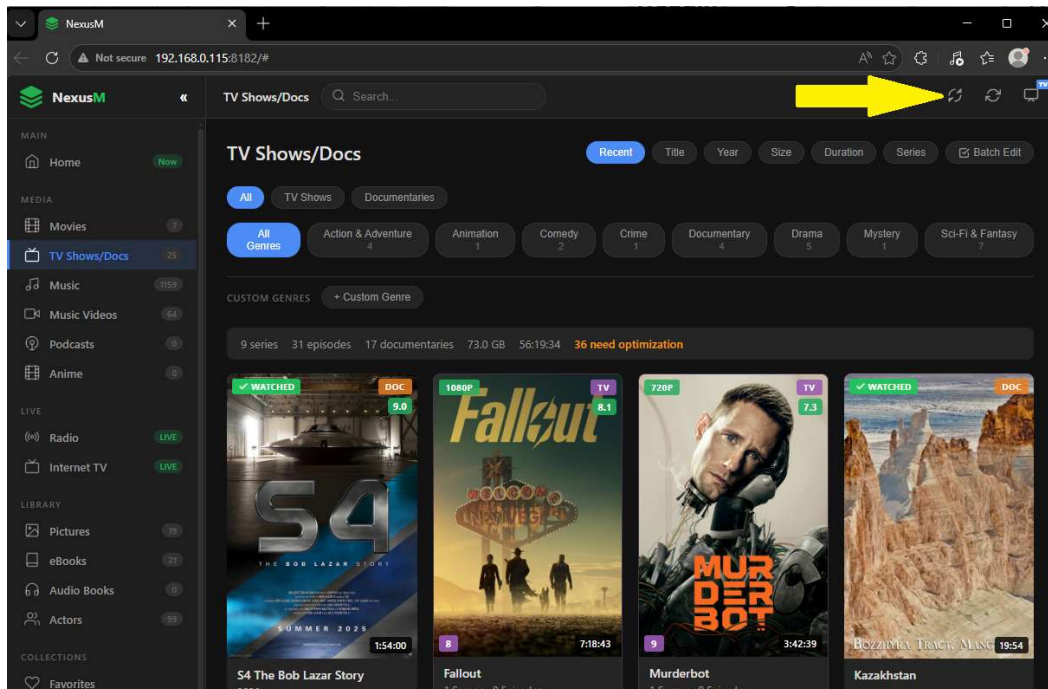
NexusM

Not secure 192.168.0.115:8182/#

NexusM «

TV Shows/Docs Search...

TV

MAIN
Home Now

MEDIA
Movies 7
TV Shows/Docs 25
Music 1159
Music Videos 64
Podcasts 0
Anime 0

LIVE
Radio LIVE
Internet TV LIVE

LIBRARY
Pictures 39
eBooks 21
Audio Books 0
Actors 99

COLLECTIONS
Favorites

TV Shows/Docs

Recent Title Year Size Duration Series Batch Edit

All TV Shows Documentaries

All Genres
Action & Adventure 4
Animation 1
Comedy 2
Crime 1
Documentary 4
Drama 5
Mystery 1
Sci-Fi & Fantasy 7

CUSTOM GENRES + Custom Genre

9 series 31 episodes 17 documentaries 73.0 GB 56:19:34 36 need optimization

✓ WATCHED DOC 9.0
S4
THE BOB LAZAR STORY
SUMMER 2025
1:54:00
S4 The Bob Lazar Story

1080P TV 8.1
Fallout
WELCOME TO NEW VEGAS
8 7:18:43
Fallout

720P TV 7.3
MURDERBOT
9 3:42:39
Murderbot

✓ WATCHED DOC
19:54
Kazakhstan